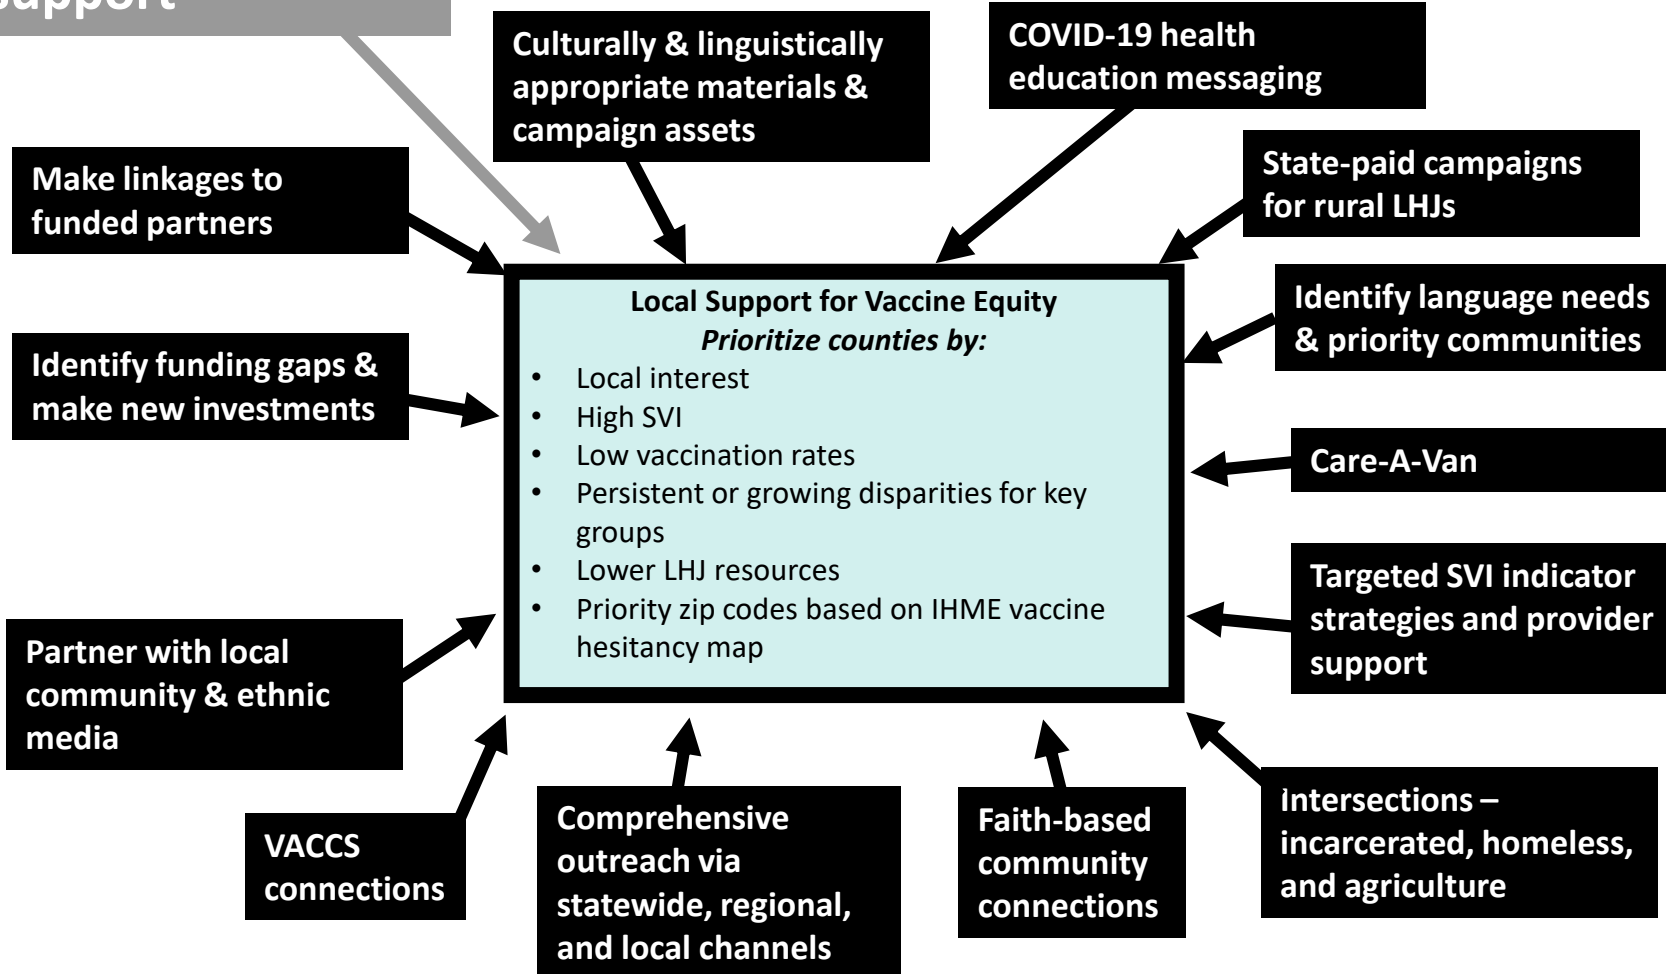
upport

Culturally & linguistically appropriate materials & campaign assets

COVID-19 health education messaging

Make linkages to funded partners

State-paid campaigns for rural LHJs

Local Support for Vaccine Equity
*Prioritize counties by:*
- Local interest
- High SVI
- Low vaccination rates
- Persistent or growing disparities for key groups
- Lower LHJ resources
- Priority zip codes based on IHME vaccine hesitancy map

Identify language needs & priority communities

Identify funding gaps & make new investments

Care-A-Van

Targeted SVI indicator strategies and provider support

Partner with local community & ethnic media

VACCS connections

Comprehensive outreach via statewide, regional, and local channels

Faith-based community connections

Intersections – incarcerated, homeless, and agriculture